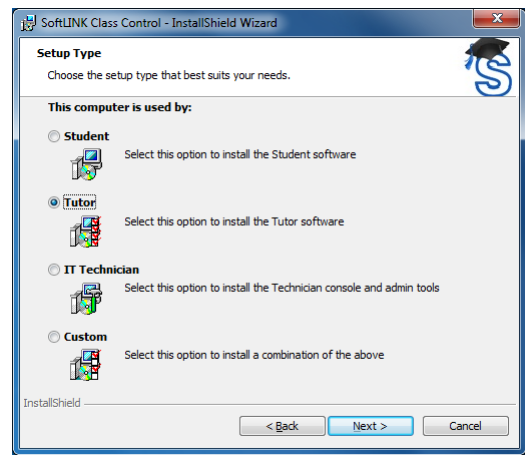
SoftLINK Class Control - InstallShield Wizard

Setup Type

Choose the setup type that best suits your needs.

This computer is used by:

Student

Select this option to install the Student software

Tutor

Select this option to install the Tutor software

IT Technician

Select this option to install the Technician console and admin tools

Custom

Select this option to install a combination of the above

InstallShield

< Back

Next >

Cancel